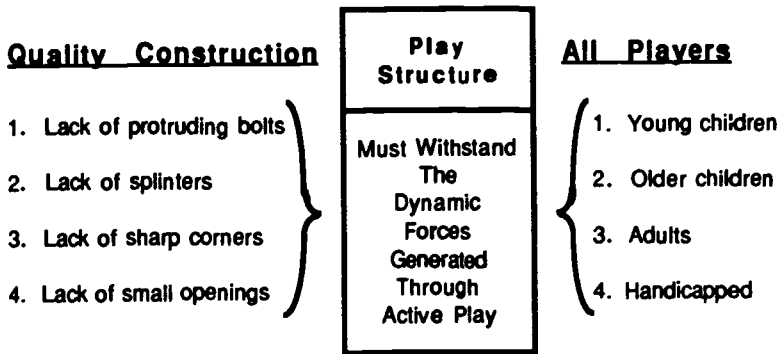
Quality Construction

1. Lack of protruding bolts
2. Lack of splinters
3. Lack of sharp corners
4. Lack of small openings

Play Structure

Must Withstand The Dynamic Forces Generated Through Active Play

All Players

1. Young children
2. Older children
3. Adults
4. Handicapped